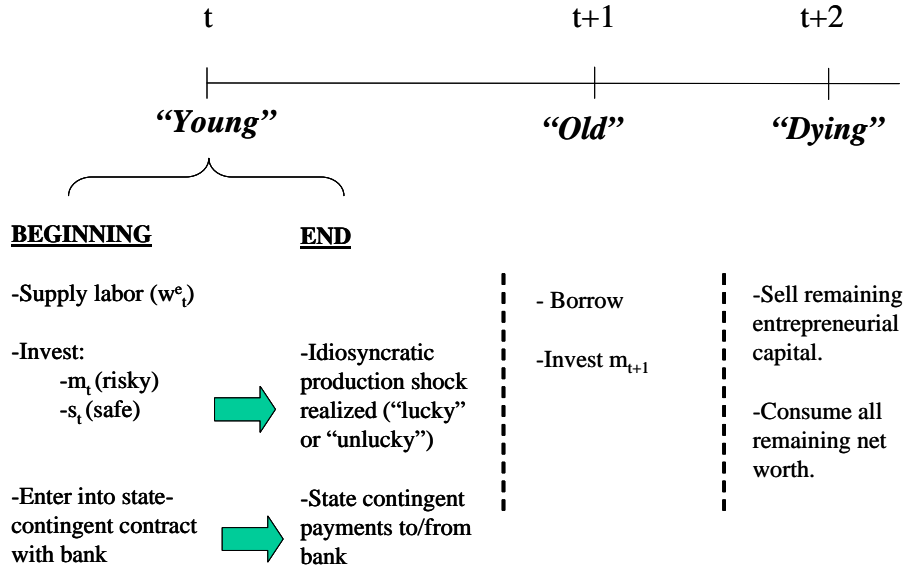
t

t+1

t+2

*"Young"*

*"Old"*

*"Dying"*

**BEGINNING**

-Supply labor ($w^e_t$)

-Invest:
-$m_t$ (risky)
-$s_t$ (safe)

-Enter into state-contingent contract with bank

**END**

-Idiosyncratic production shock realized ("lucky" or "unlucky")

-State contingent payments to/from bank

- Borrow

-Invest $m_{t+1}$

-Sell remaining entrepreneurial capital.

-Consume all remaining net worth.